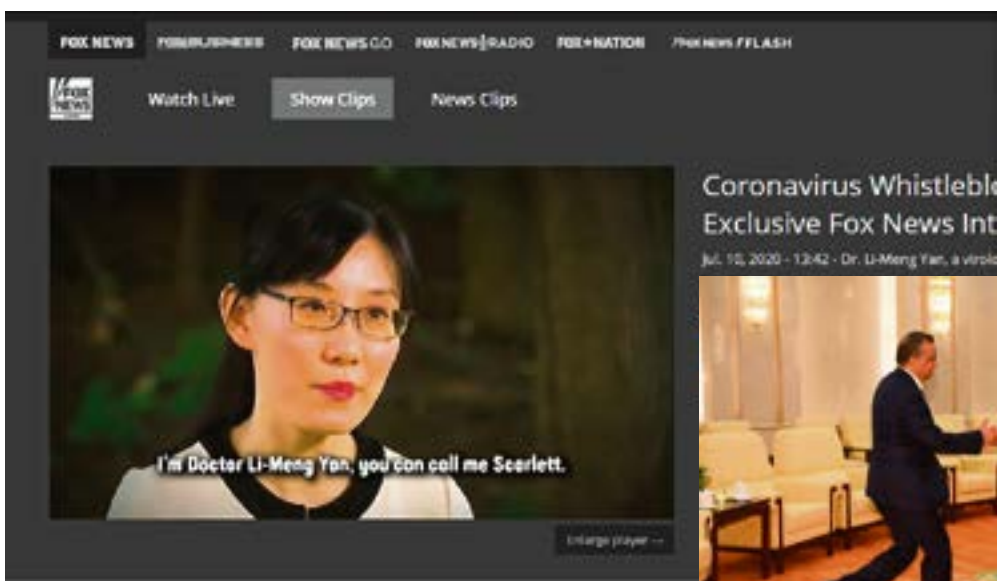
FOX NEWS FOX BUSINESS FOX NEWS GO FOX NEWS RADIO FOX NATION FOX NEWS FFLASH

FOX NEWS

Watch Live Show Clips News Clips

I'm Doctor Li-Meng Yan, you can call me Scarlett.

Enlarge player →

Coronavirus Whistlebl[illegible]
Exclusive Fox News Int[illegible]

Jul. 10, 2020 - 13:42 - Dr. Li-Meng Yan, a virolo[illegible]